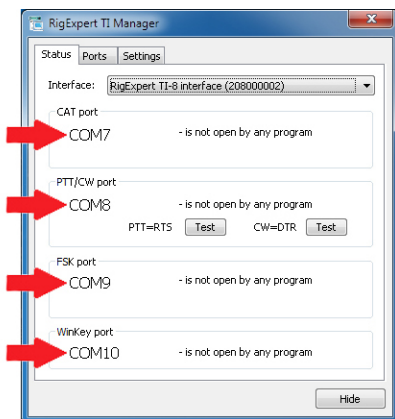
RigExpert TI Manager

Status Ports Settings

Interface: RigExpert TI-8 interface (208000002)

CAT port
COM7 - is not open by any program

PTT/CW port
COM8 - is not open by any program
PTT=RTS Test CW=DTR Test

FSK port
COM9 - is not open by any program

WinKey port
COM10 - is not open by any program

Hide